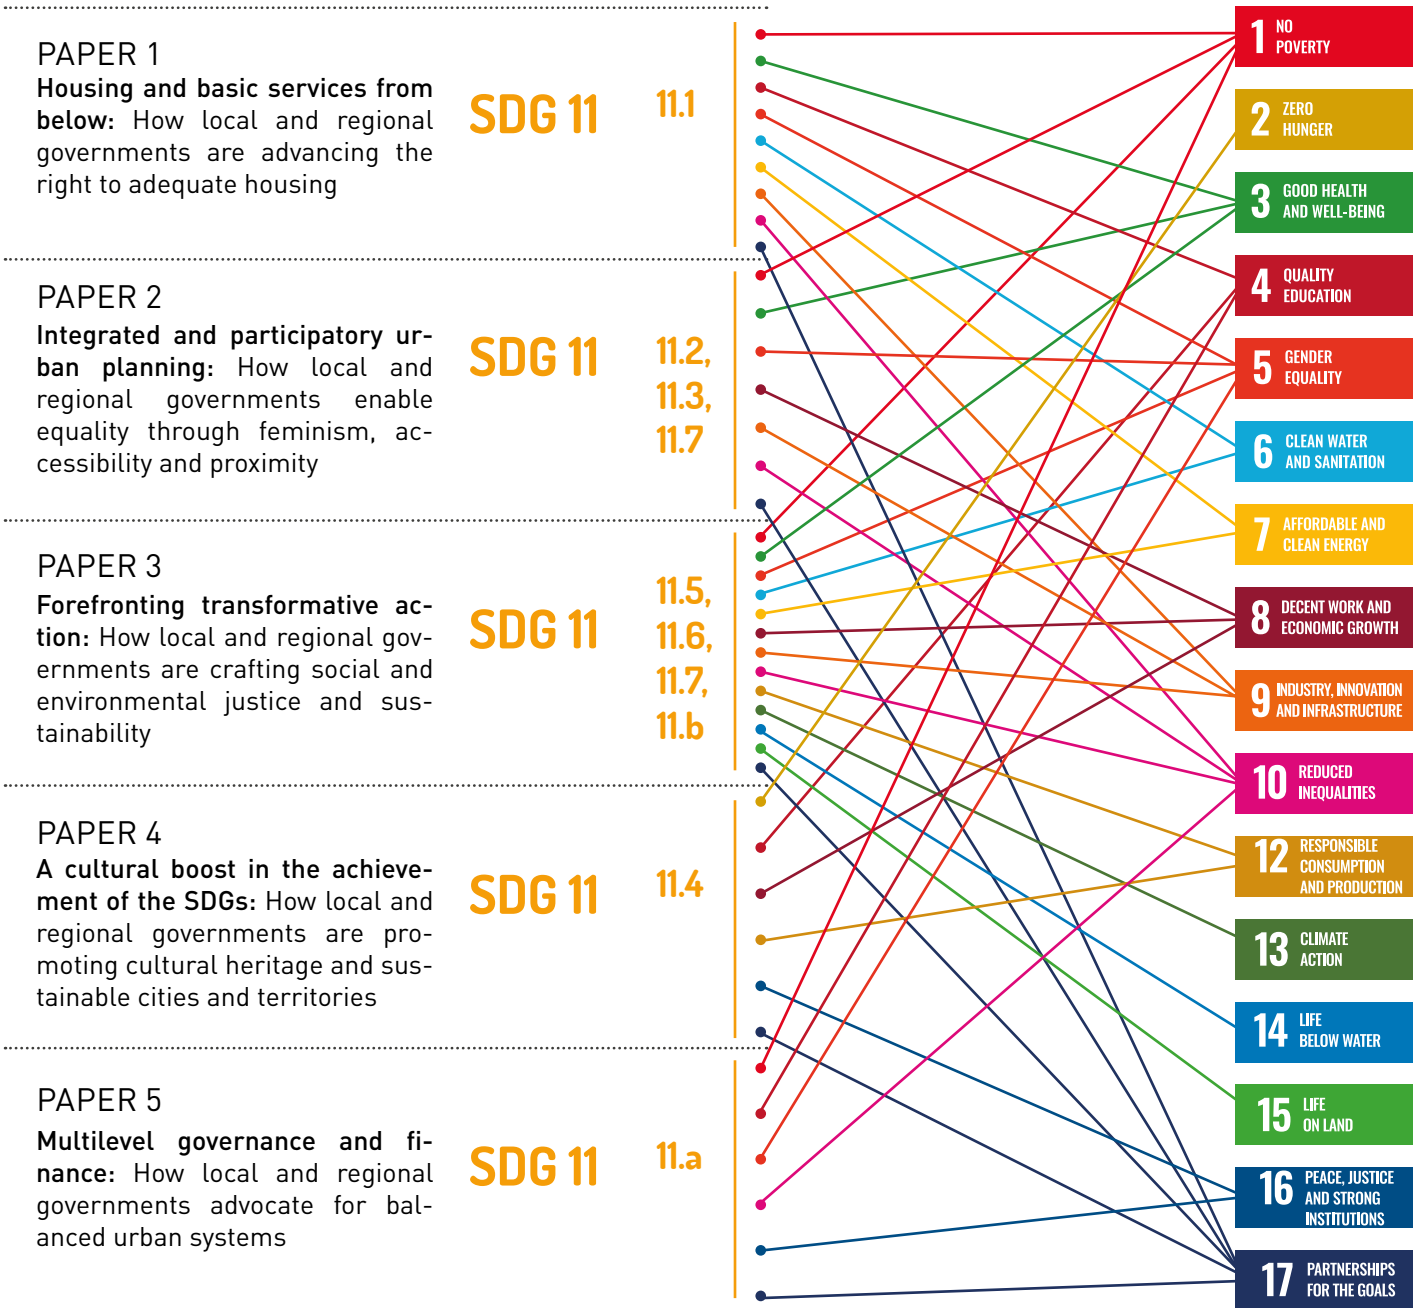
PAPER 1

**Housing and basic services from below:** How local and regional governments are advancing the right to adequate housing

SDG 11

11.1

PAPER 2

**Integrated and participatory urban planning:** How local and regional governments enable equality through feminism, accessibility and proximity

SDG 11

11.2, 11.3, 11.7

PAPER 3

**Forefronting transformative action:** How local and regional governments are crafting social and environmental justice and sustainability

SDG 11

11.5, 11.6, 11.7, 11.b

PAPER 4

**A cultural boost in the achievement of the SDGs:** How local and regional governments are promoting cultural heritage and sustainable cities and territories

SDG 11

11.4

PAPER 5

**Multilevel governance and finance:** How local and regional governments advocate for balanced urban systems

SDG 11

11.a

1 NO POVERTY

2 ZERO HUNGER

3 GOOD HEALTH AND WELL-BEING

4 QUALITY EDUCATION

5 GENDER EQUALITY

6 CLEAN WATER AND SANITATION

7 AFFORDABLE AND CLEAN ENERGY

8 DECENT WORK AND ECONOMIC GROWTH

9 INDUSTRY, INNOVATION AND INFRASTRUCTURE

10 REDUCED INEQUALITIES

12 RESPONSIBLE CONSUMPTION AND PRODUCTION

13 CLIMATE ACTION

14 LIFE BELOW WATER

15 LIFE ON LAND

16 PEACE, JUSTICE AND STRONG INSTITUTIONS

17 PARTNERSHIPS FOR THE GOALS